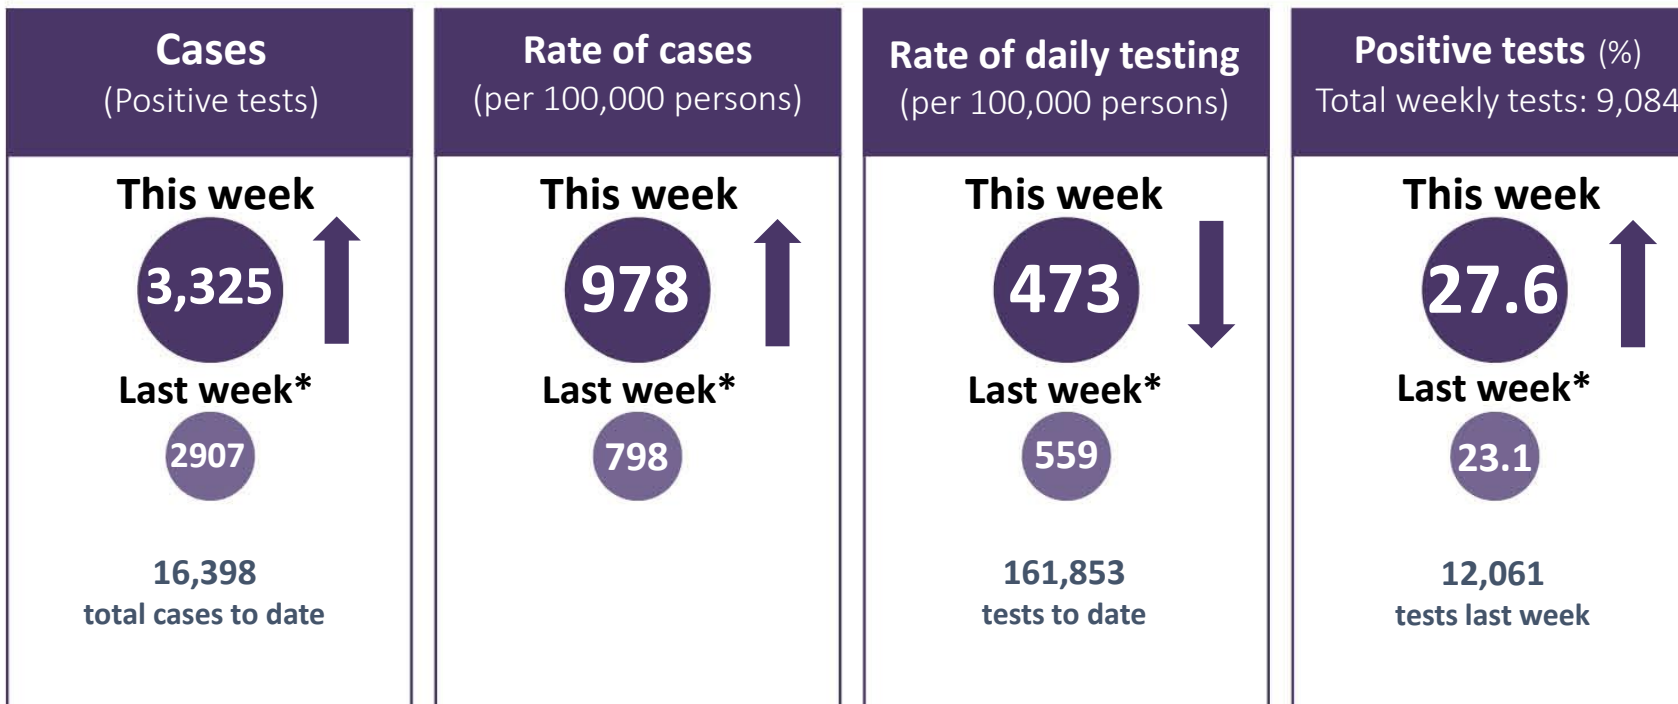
Cases
(Positive tests)

This week
3,325
Last week*
2907

16,398
total cases to date

Rate of cases
(per 100,000 persons)

This week
978
Last week*
798

Rate of daily testing
(per 100,000 persons)

This week
473
Last week*
559

161,853
tests to date

Positive tests (%)
Total weekly tests: 9,084

This week
27.6
Last week*
23.1

12,061
tests last week